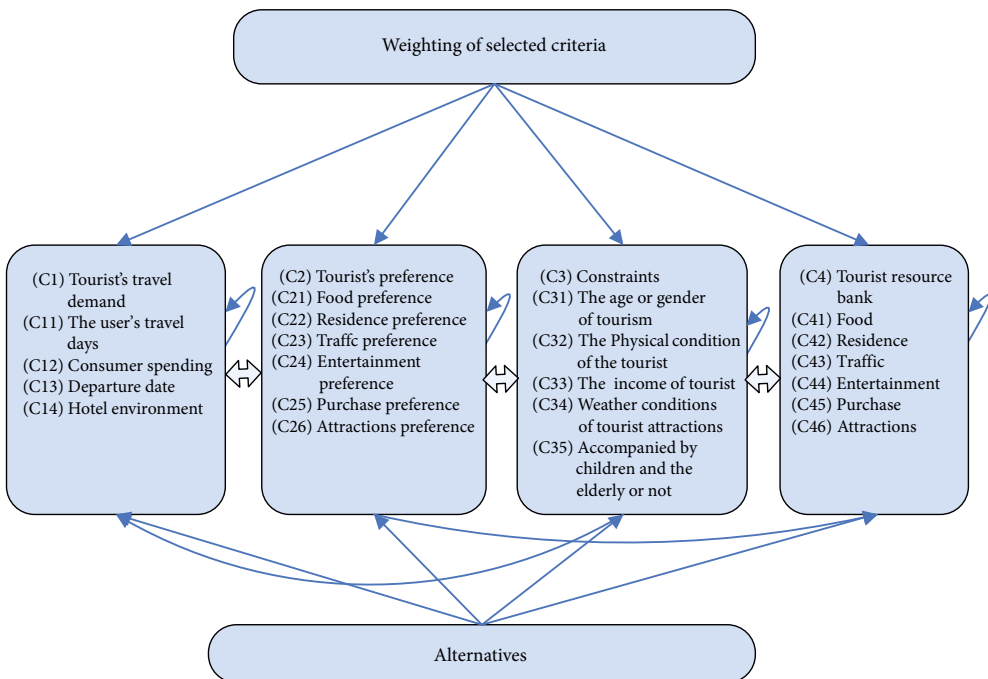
Weighting of selected criteria

(C1) Tourist's travel demand
(C11) The user's travel days
(C12) Consumer spending
(C13) Departure date
(C14) Hotel environment

(C2) Tourist's preference
(C21) Food preference
(C22) Residence preference
(C23) Traffc preference
(C24) Entertainment preference
(C25) Purchase preference
(C26) Attractions preference

(C3) Constraints
(C31) The age or gender of tourism
(C32) The Physical condition of the tourist
(C33) The income of tourist
(C34) Weather conditions of tourist attractions
(C35) Accompanied by children and the elderly or not

(C4) Tourist resource bank
(C41) Food
(C42) Residence
(C43) Traffic
(C44) Entertainment
(C45) Purchase
(C46) Attractions

Alternatives